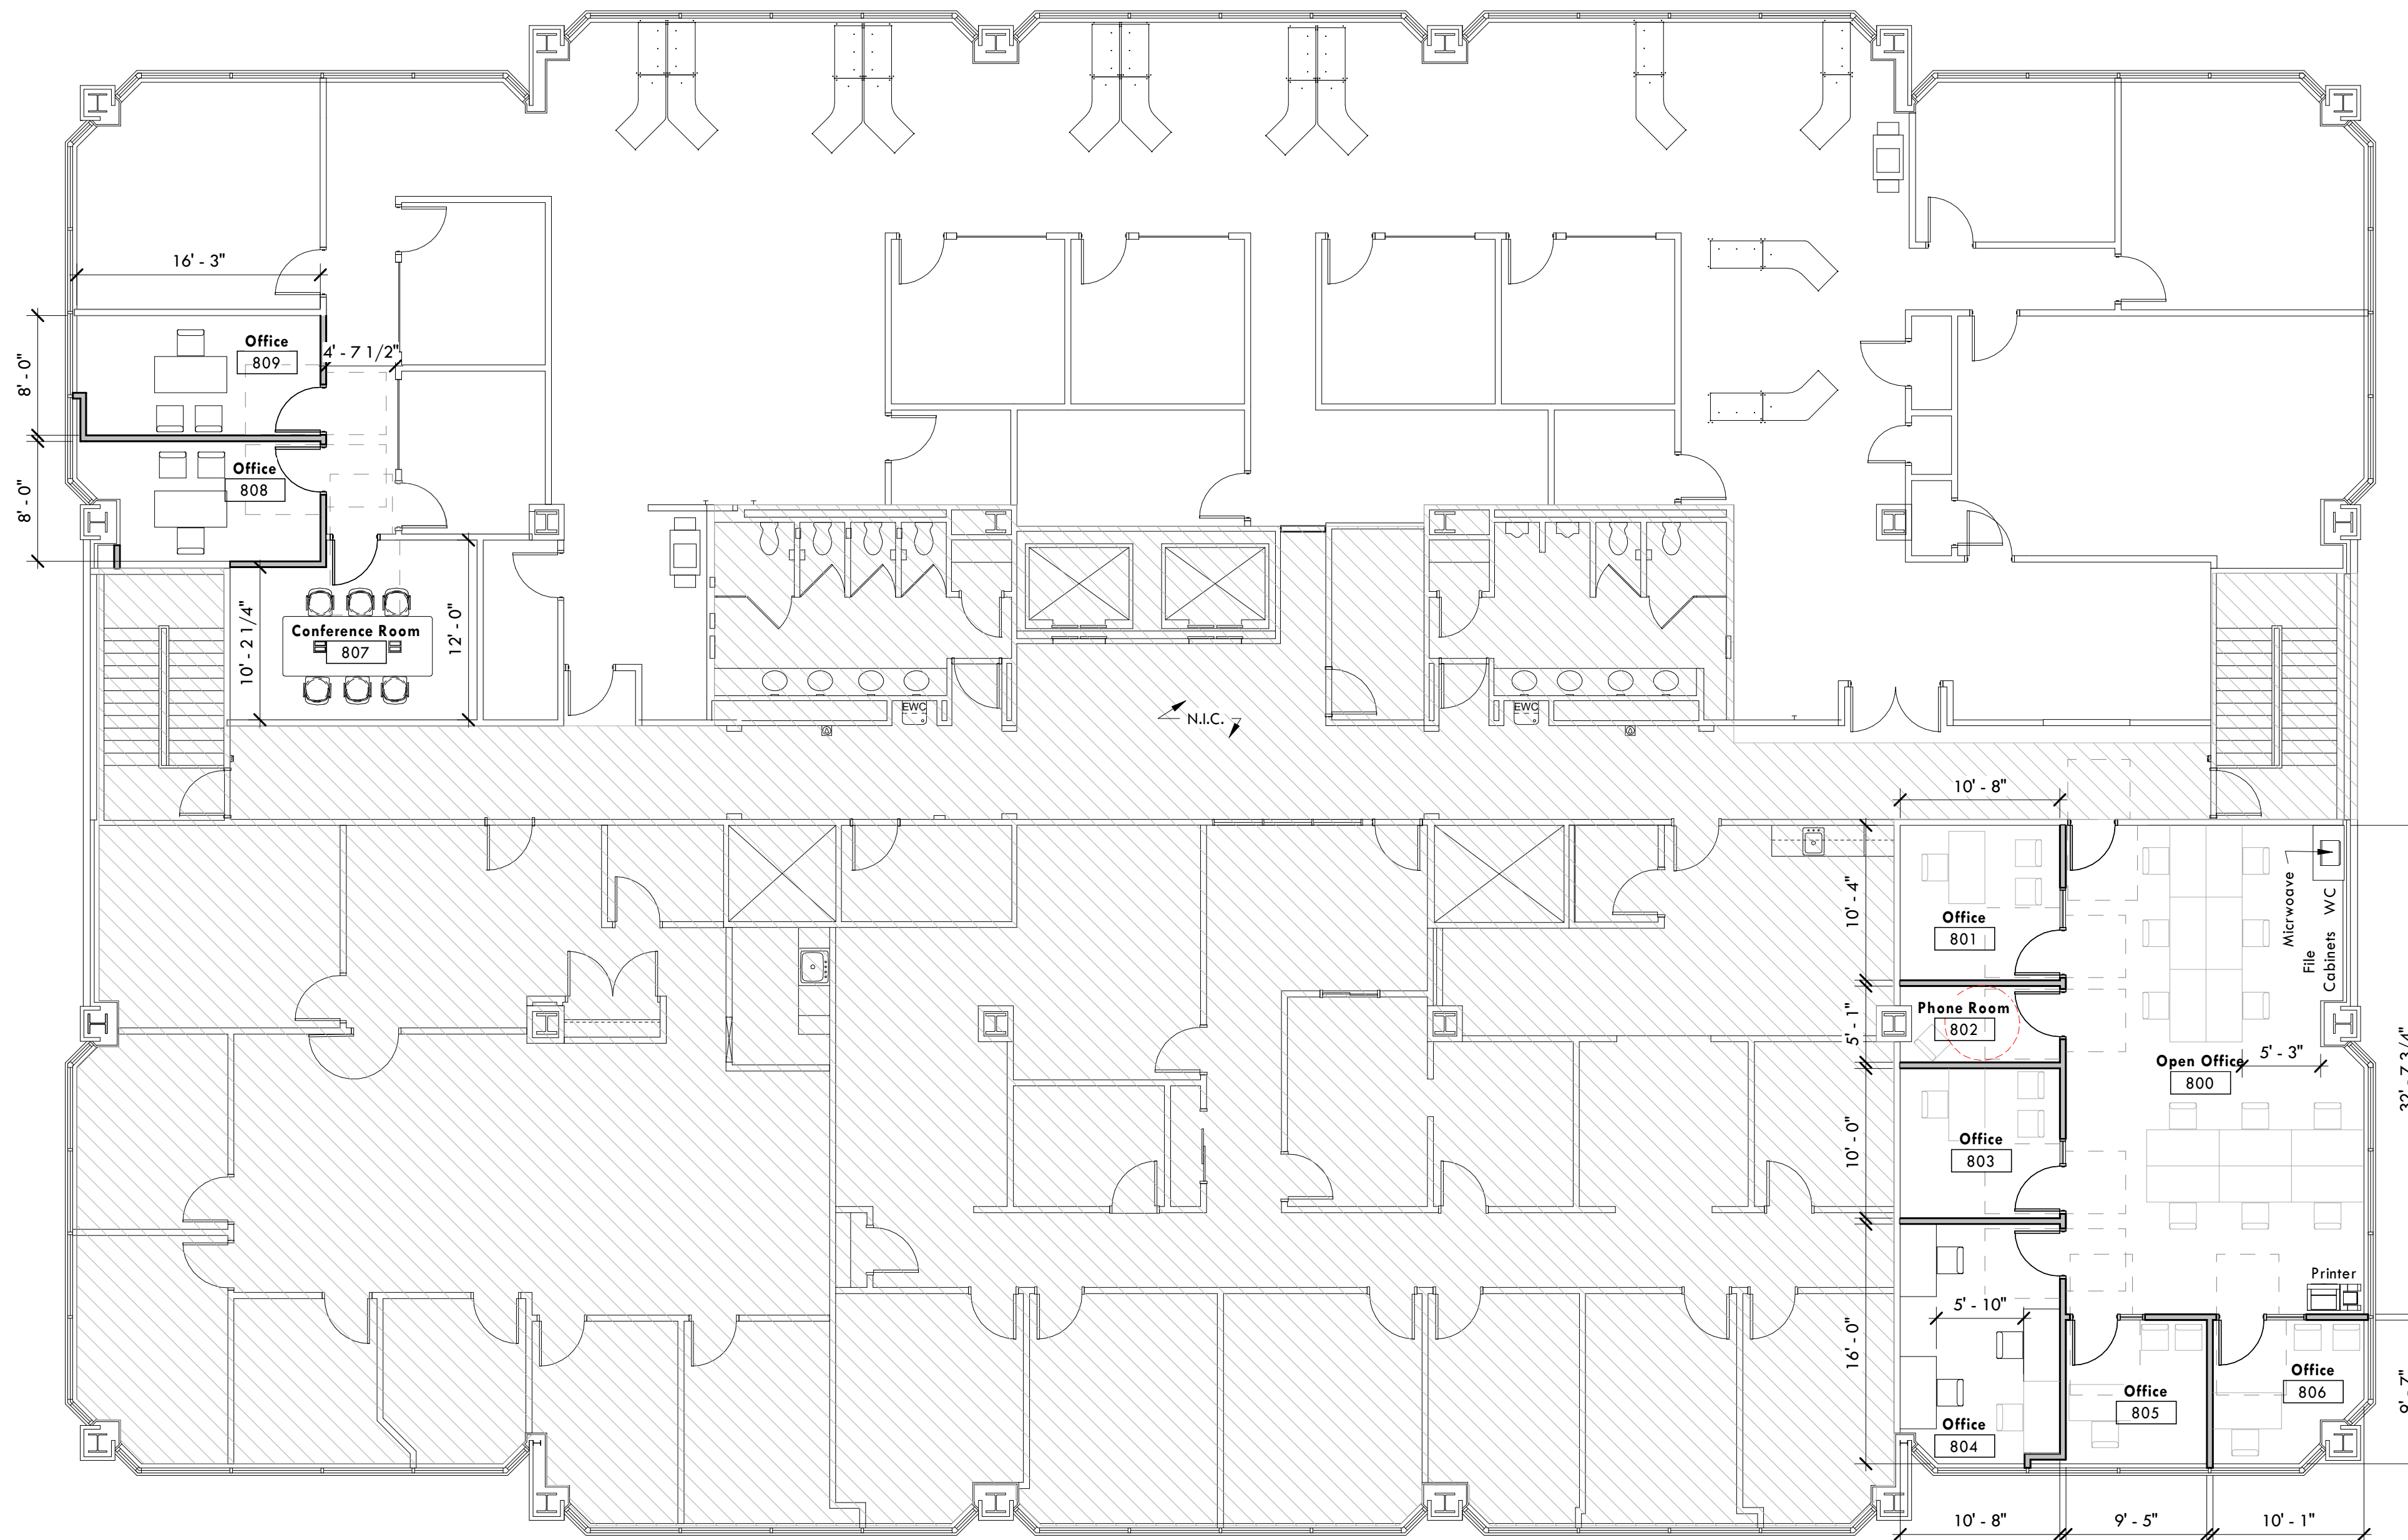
16' - 3"

Office
809

4' - 7 1/2"

8' - 0"

Office
808

8' - 0"

Conference Room
807

10' - 2 1/4"

12' - 0"

EWC

N.I.C.

EWC

10' - 8"

Office
801

10' - 4"

Microwave

WC

File Cabinets

Phone Room
802

5' - 1"

Open Office
800

5' - 3"

Office
803

10' - 0"

Printer

5' - 10"

16' - 0"

Office
804

Office
805

Office
806

10' - 8"

9' - 5"

10' - 1"

32' - 7 3/4"

9' - 7"